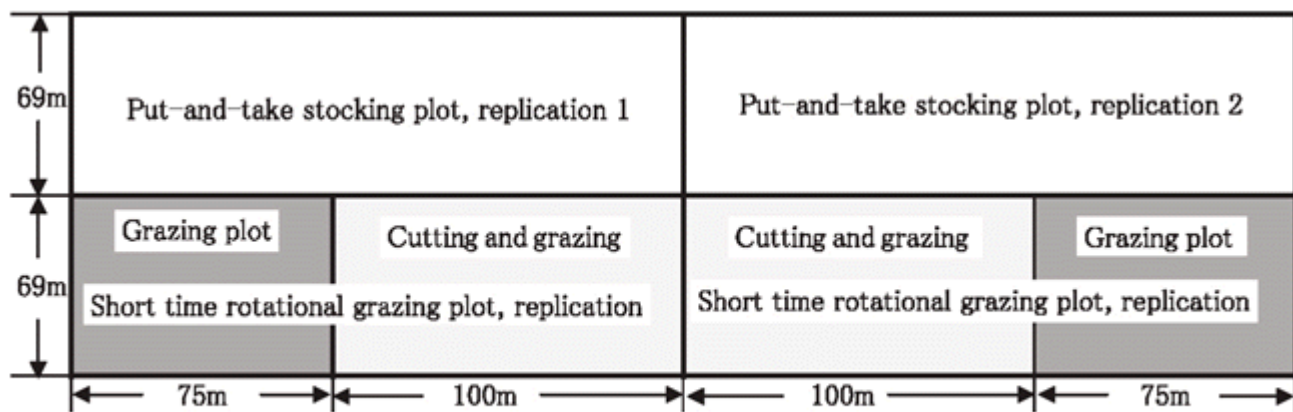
69m

Put-and-take stocking plot, replication 1

Put-and-take stocking plot, replication 2

69m

Grazing plot

Cutting and grazing

Cutting and grazing

Grazing plot

Short time rotational grazing plot, replication

Short time rotational grazing plot, replication

75m

100m

100m

75m